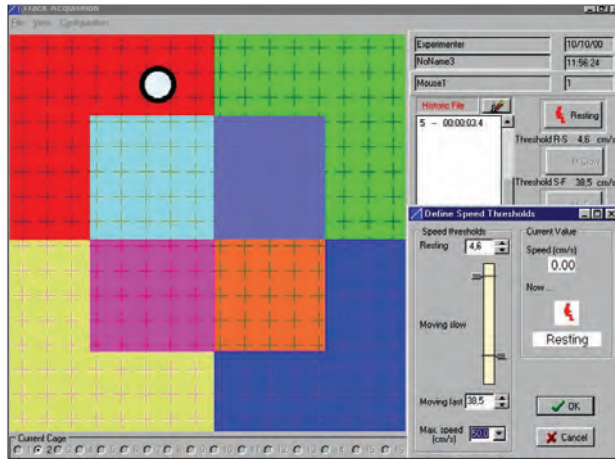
Track Acquisition
File View Configuration

Experimenter
10/10/00
NoName3
11:56:24
Mouse1
1

Historic File
5 - 00:00:03:4
Resting
Threshold R-S 4,6 cm/s
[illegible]
Threshold S-F 38,5 cm/s

Define Speed Thresholds
Speed thresholds
Resting 4,6
Moving slow
Moving fast 38,5
Max. speed (cm/s) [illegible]
Current Value
Speed (cm/s)
0.00
Now ...
Resting
OK
Cancel

Current Cage
1 2 3 4 5 6 7 8 9 10 11 12 13 14 15 16